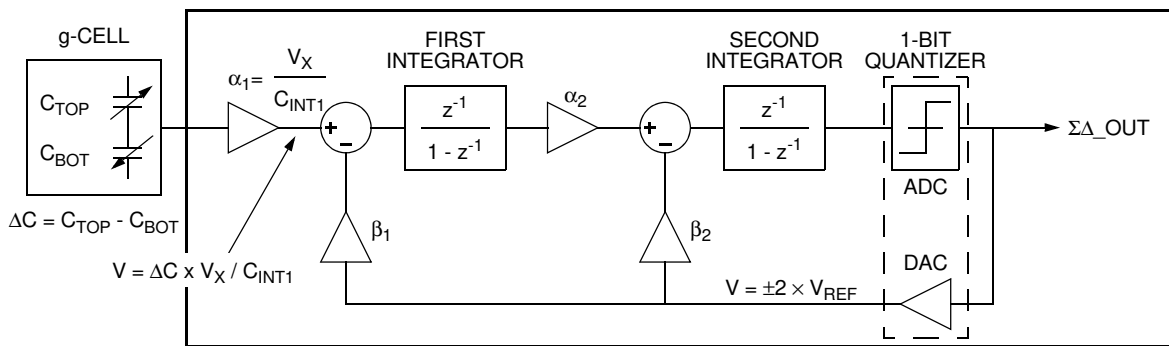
g-CELL

$C_{TOP}$

$C_{BOT}$

$\Delta C = C_{TOP} - C_{BOT}$

$\alpha_1 = \frac{V_X}{C_{INT1}}$

+

-

FIRST INTEGRATOR

$\frac{z^{-1}}{1 - z^{-1}}$

$\alpha_2$

+

-

SECOND INTEGRATOR

$\frac{z^{-1}}{1 - z^{-1}}$

1-BIT QUANTIZER

ADC

$\Sigma\Delta$_OUT

$\beta_1$

$\beta_2$

DAC

$V = \Delta C \times V_X / C_{INT1}$

$V = \pm 2 \times V_{REF}$